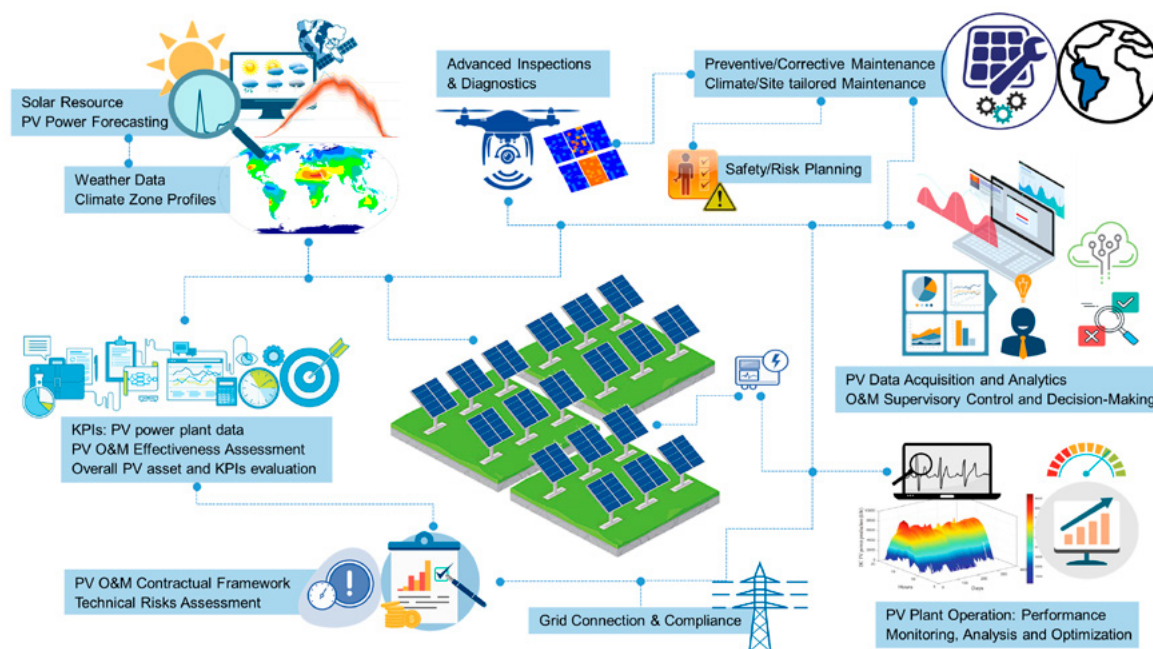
Solar Resource
PV Power Forecasting

Weather Data
Climate Zone Profiles

Advanced Inspections
& Diagnostics

Preventive/Corrective Maintenance
Climate/Site tailored Maintenance

Safety/Risk Planning

PV Data Acquisition and Analytics
O&M Supervisory Control and Decision-Making

KPIs: PV power plant data
PV O&M Effectiveness Assessment
Overall PV asset and KPIs evaluation

PV O&M Contractual Framework
Technical Risks Assessment

Grid Connection & Compliance

PV Plant Operation: Performance
Monitoring, Analysis and Optimization

Hours
Days